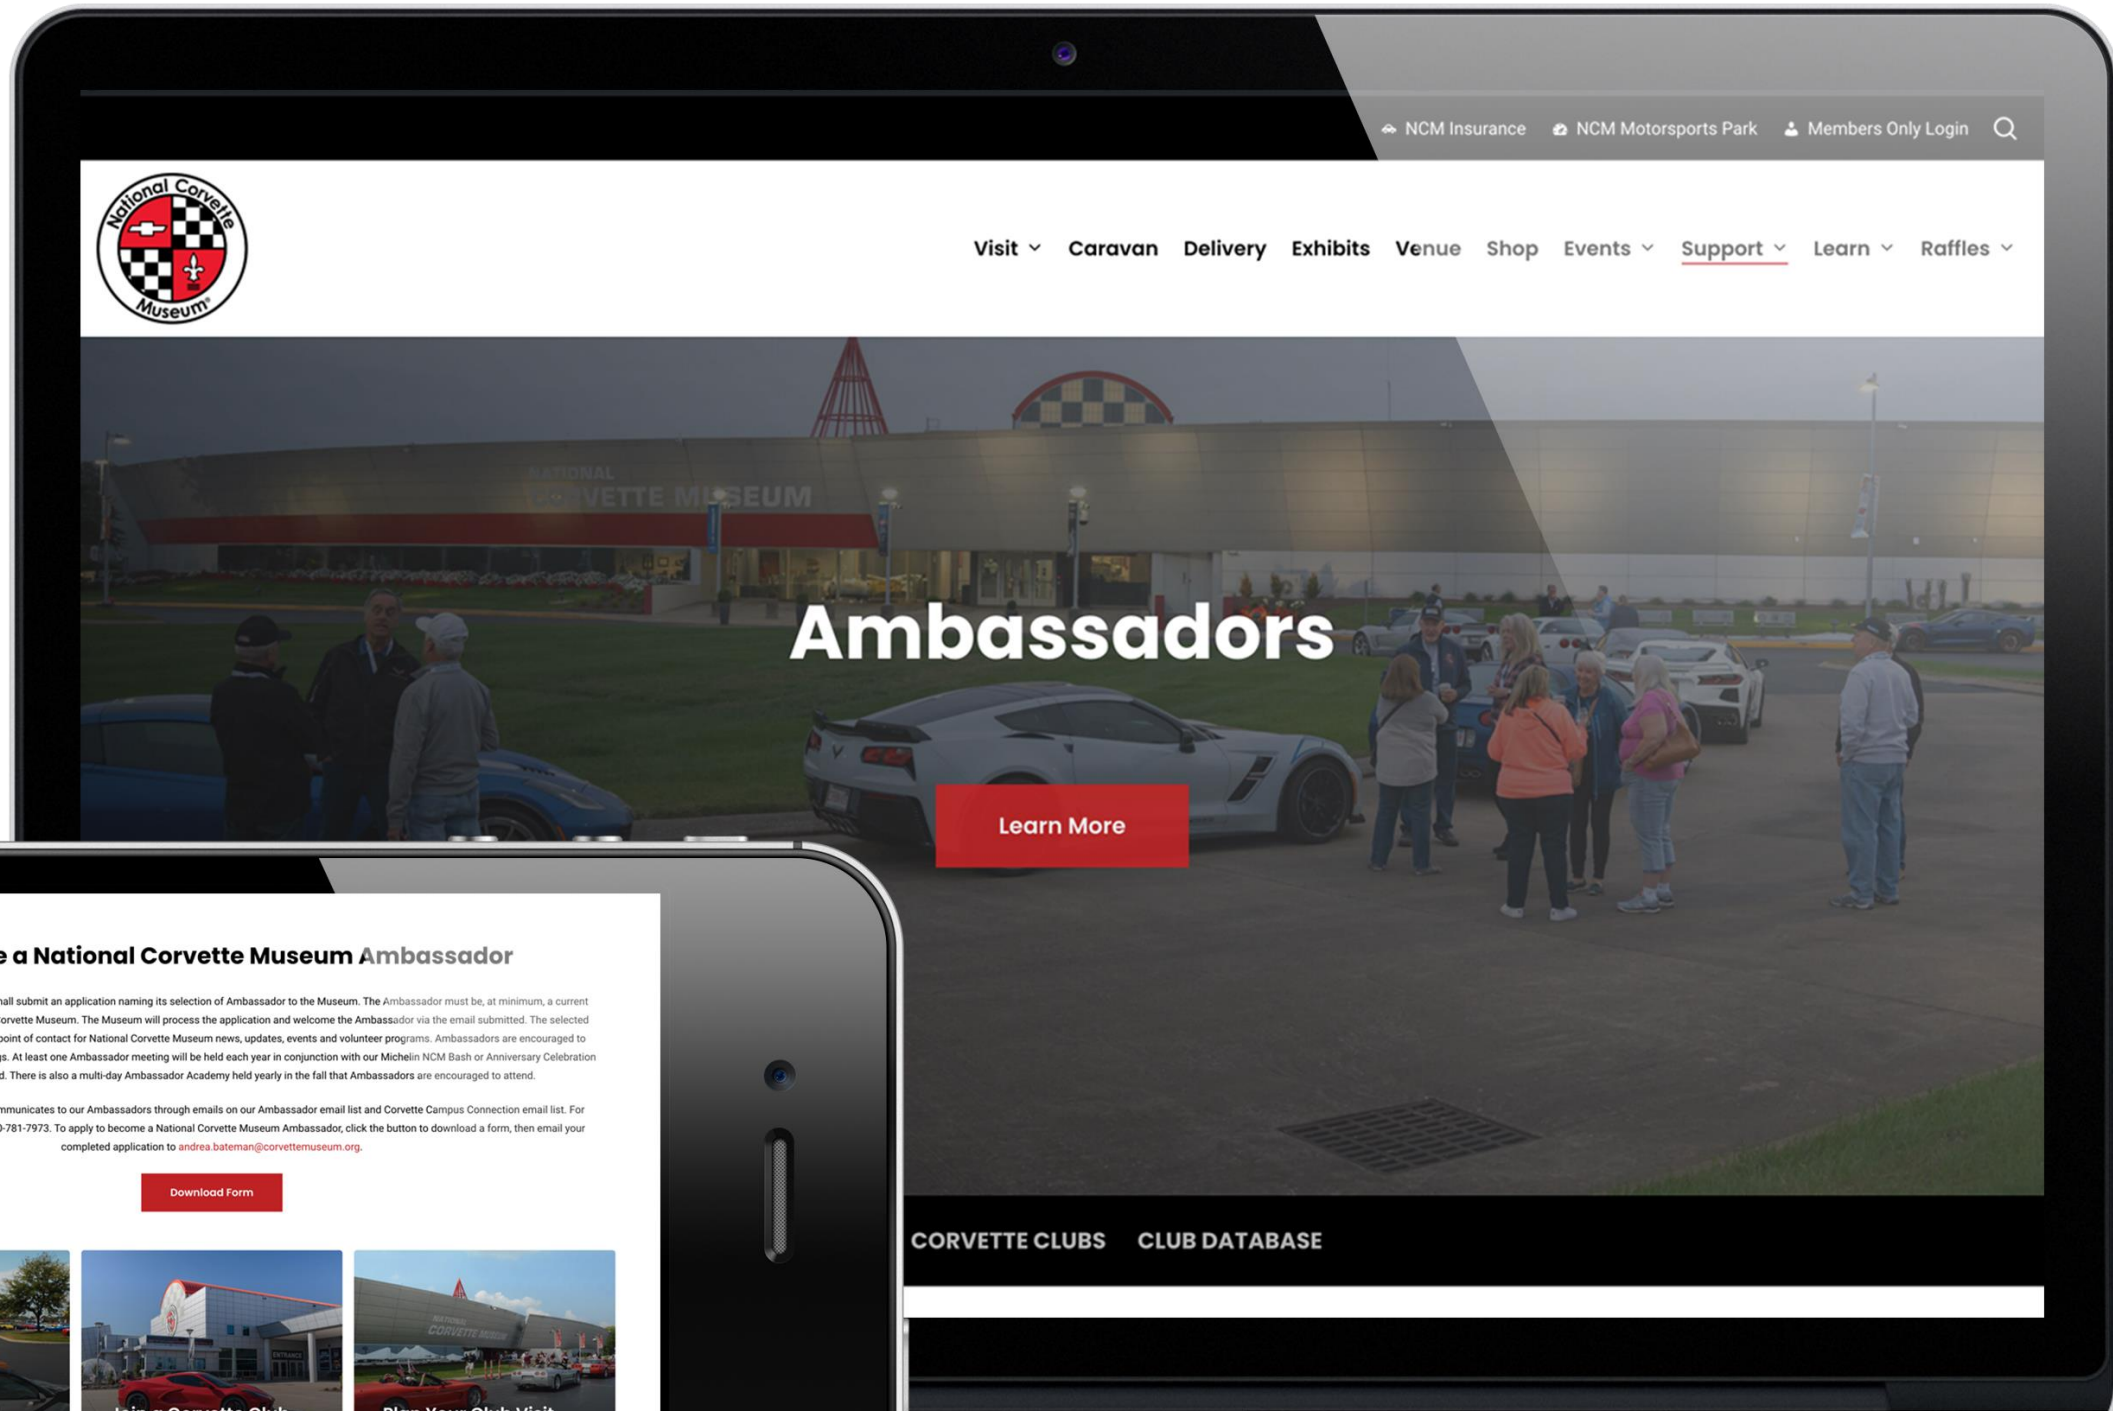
NCM Insurance NCM Motorsports Park Members Only Login

National Corvette Museum

Visit Caravan Delivery Exhibits Venue Shop Events Support Learn Raffles

NATIONAL CORVETTE MUSEUM

Ambassadors

Learn More

CORVETTE CLUBS CLUB DATABASE

e a National Corvette Museum Ambassador

all submit an application naming its selection of Ambassador to the Museum. The Ambassador must be, at minimum, a current orvette Museum. The Museum will process the application and welcome the Ambassador via the email submitted. The selected point of contact for National Corvette Museum news, updates, events and volunteer programs. Ambassadors are encouraged to s. At least one Ambassador meeting will be held each year in conjunction with our Michelin NCM Bash or Anniversary Celebration d. There is also a multi-day Ambassador Academy held yearly in the fall that Ambassadors are encouraged to attend.

mmunicates to our Ambassadors through emails on our Ambassador email list and Corvette Campus Connection email list. For -781-7973. To apply to become a National Corvette Museum Ambassador, click the button to download a form, then email your completed application to andrea.bateman@corvettemuseum.org.

Download Form

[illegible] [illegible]